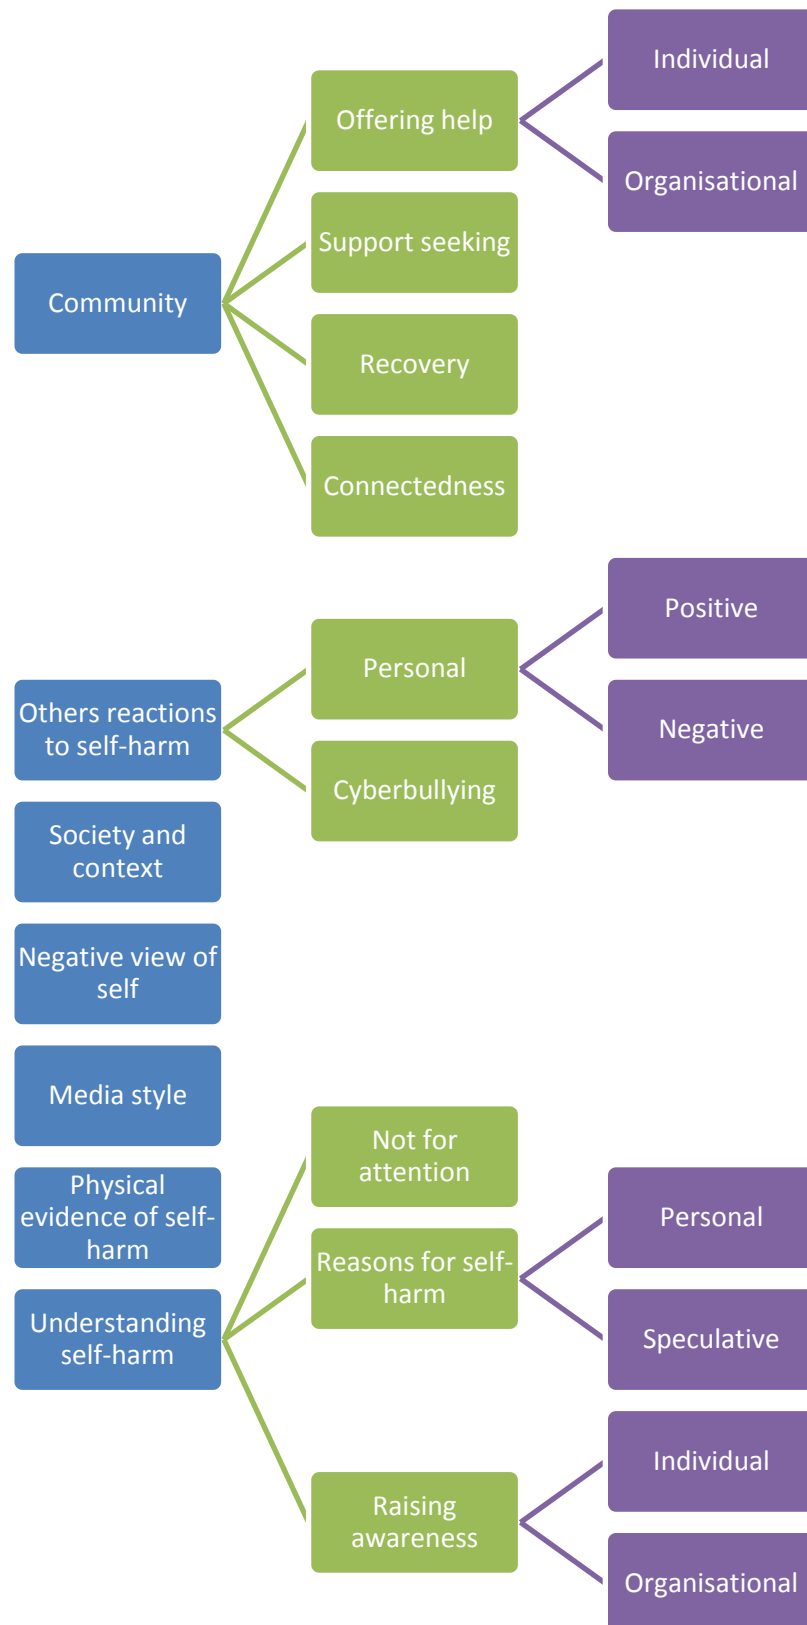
Community

Offering help

Individual

Organisational

Support seeking

Recovery

Connectedness

Others reactions to self-harm

Personal

Positive

Negative

Cyberbullying

Society and context

Negative view of self

Media style

Physical evidence of self-harm

Understanding self-harm

Not for attention

Reasons for self-harm

Personal

Speculative

Raising awareness

Individual

Organisational